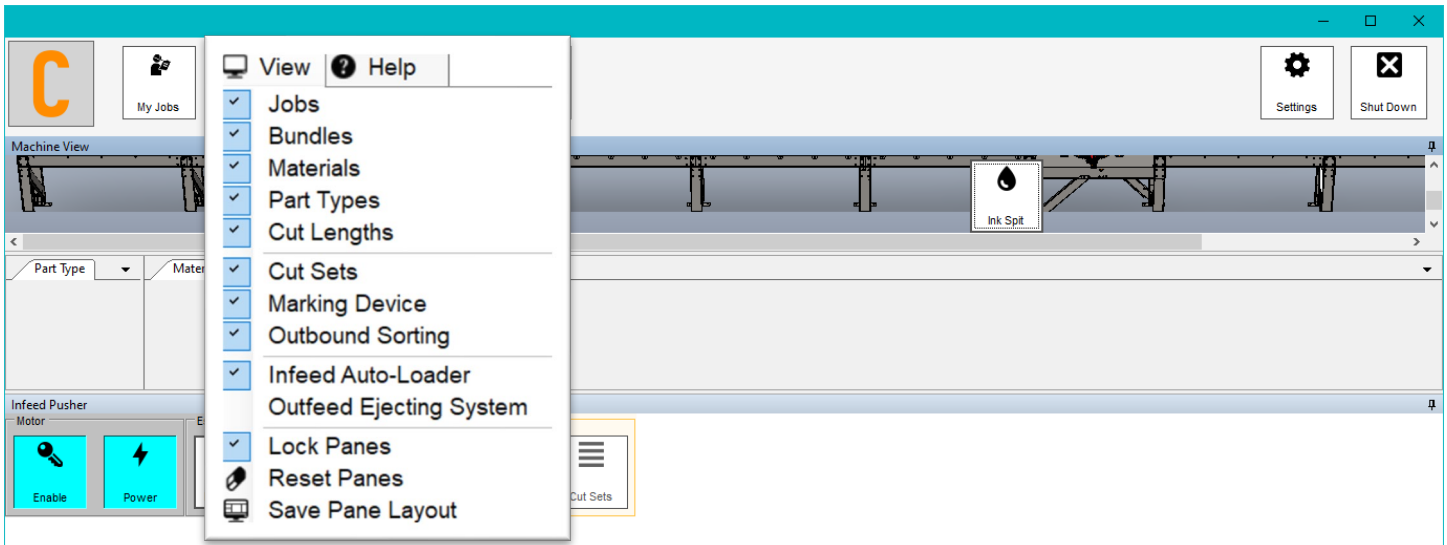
C

My Jobs

View Help

Jobs
Bundles
Materials
Part Types
Cut Lengths
Cut Sets
Marking Device
Outbound Sorting
Infeed Auto-Loader
Outfeed Ejecting System
Lock Panes
Reset Panes
Save Pane Layout

Settings

Shut Down

Machine View

Ink Spit

Part Type

Mater

Infeed Pusher

Motor

E

Enable

Power

Cut Sets